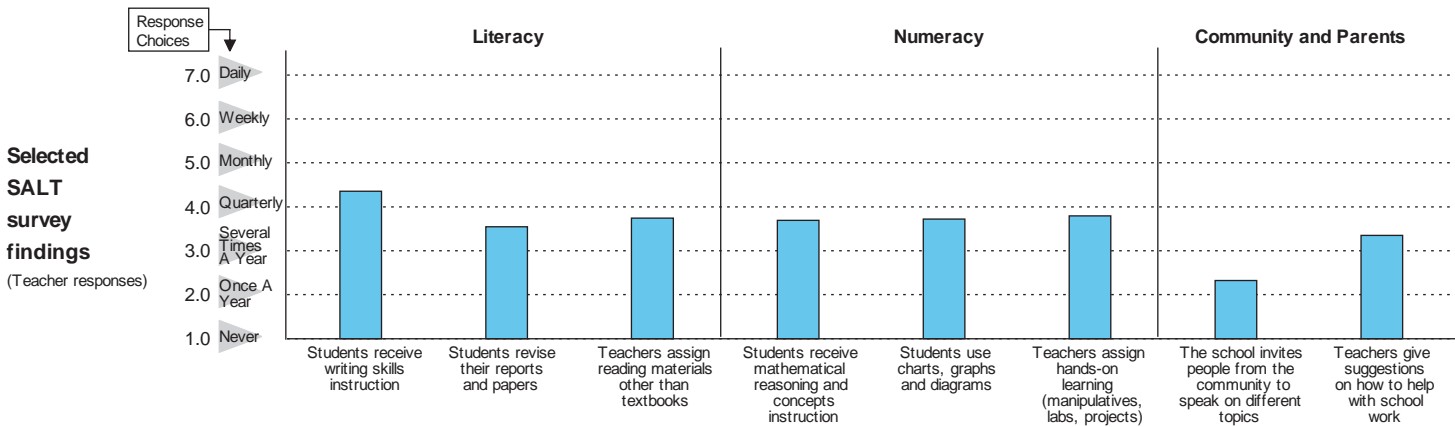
Selected SALT survey findings
(Teacher responses)

Response Choices

Literacy

Numeracy

Community and Parents

7.0 Daily
6.0 Weekly
5.0 Monthly
4.0 Quarterly
3.0 Several Times A Year
2.0 Once A Year
1.0 Never

Students receive writing skills instruction

Students revise their reports and papers

Teachers assign reading materials other than textbooks

Students receive mathematical reasoning and concepts instruction

Students use charts, graphs and diagrams

Teachers assign hands-on learning (manipulatives, labs, projects)

The school invites people from the community to speak on different topics

Teachers give suggestions on how to help with school work